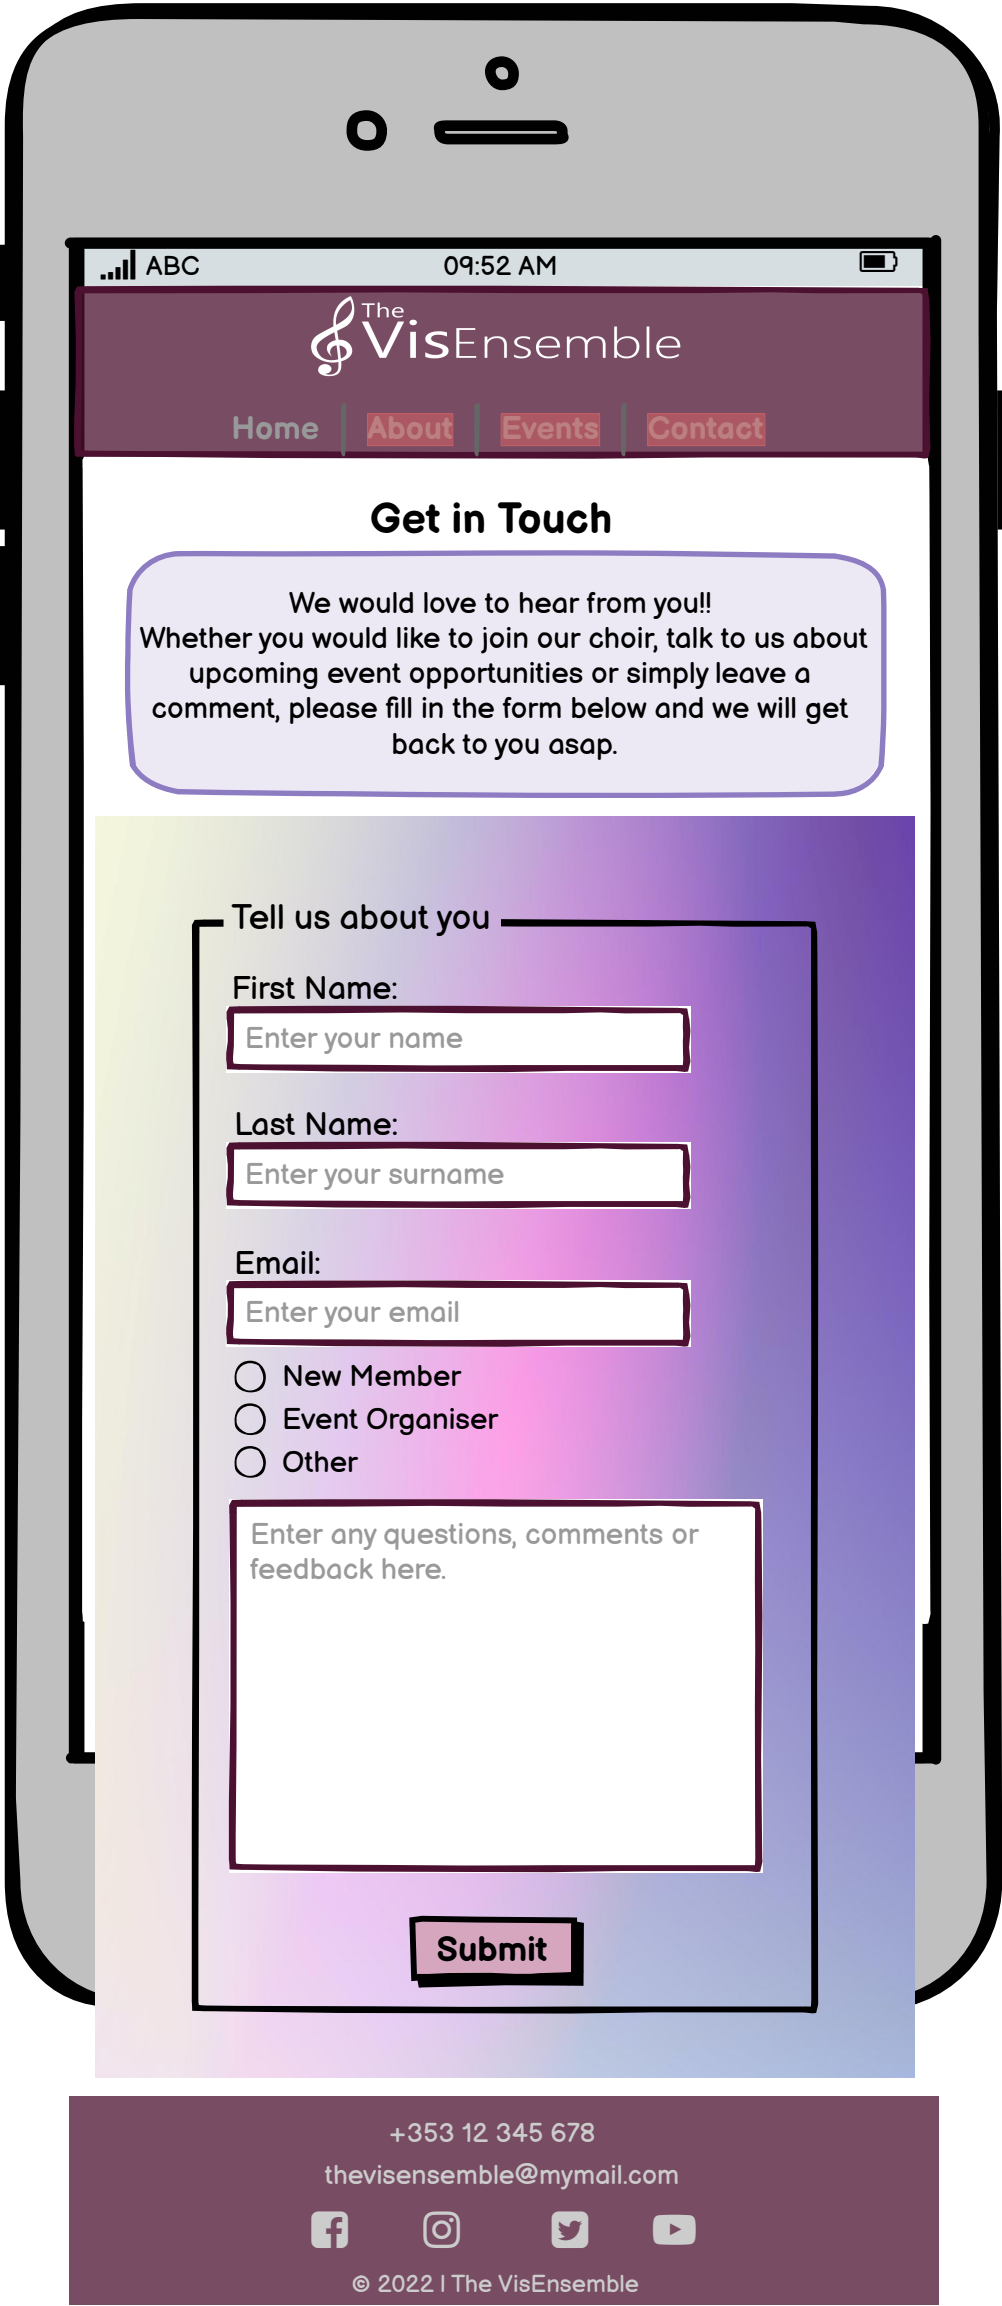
ABC 09:52 AM

The VisEnsemble

Home | About | Events | Contact

Get in Touch

We would love to hear from you!! Whether you would like to join our choir, talk to us about upcoming event opportunities or simply leave a comment, please fill in the form below and we will get back to you asap.

Tell us about you

First Name:
Enter your name

Last Name:
Enter your surname

Email:
Enter your email

New Member
Event Organiser
Other

Enter any questions, comments or feedback here.

Submit

+353 12 345 678
thevisensemble@mymail.com

© 2022 | The VisEnsemble